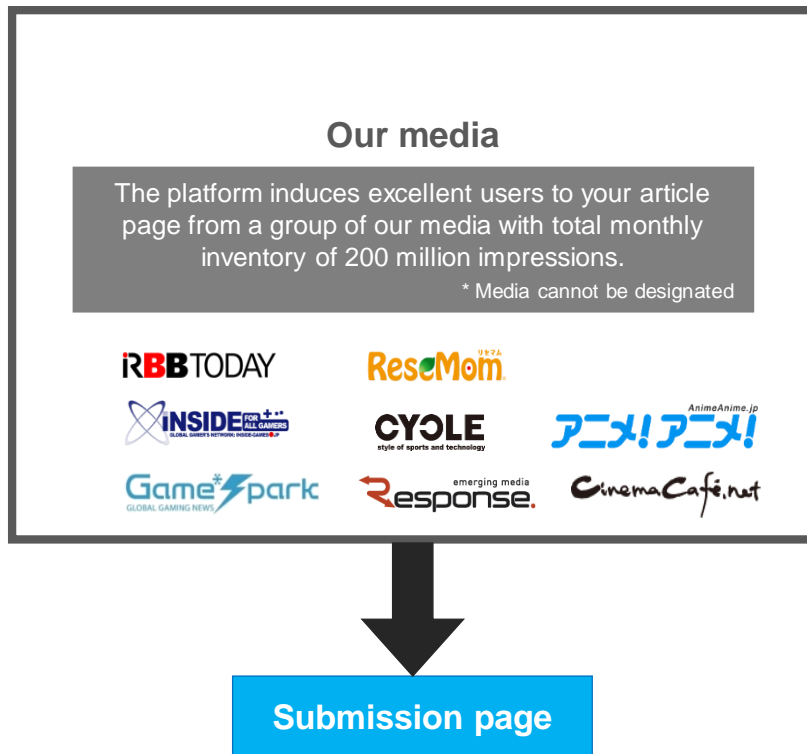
Our media

The platform induces excellent users to your article page from a group of our media with total monthly inventory of 200 million impressions.

* Media cannot be designated

RBBTODAY

ReseMom

リセマム

INSIDE FOR ALL GAMERS

GLOBAL GAMER'S NETWORK: INSIDE-GAMES.JP

CYCLE

style of sports and technology

AnimeAnime.jp

アニメ!アニメ!

Game*Spark

GLOBAL GAMING NEWS

emerging media

Response.

CinemaCafé.net

Submission page